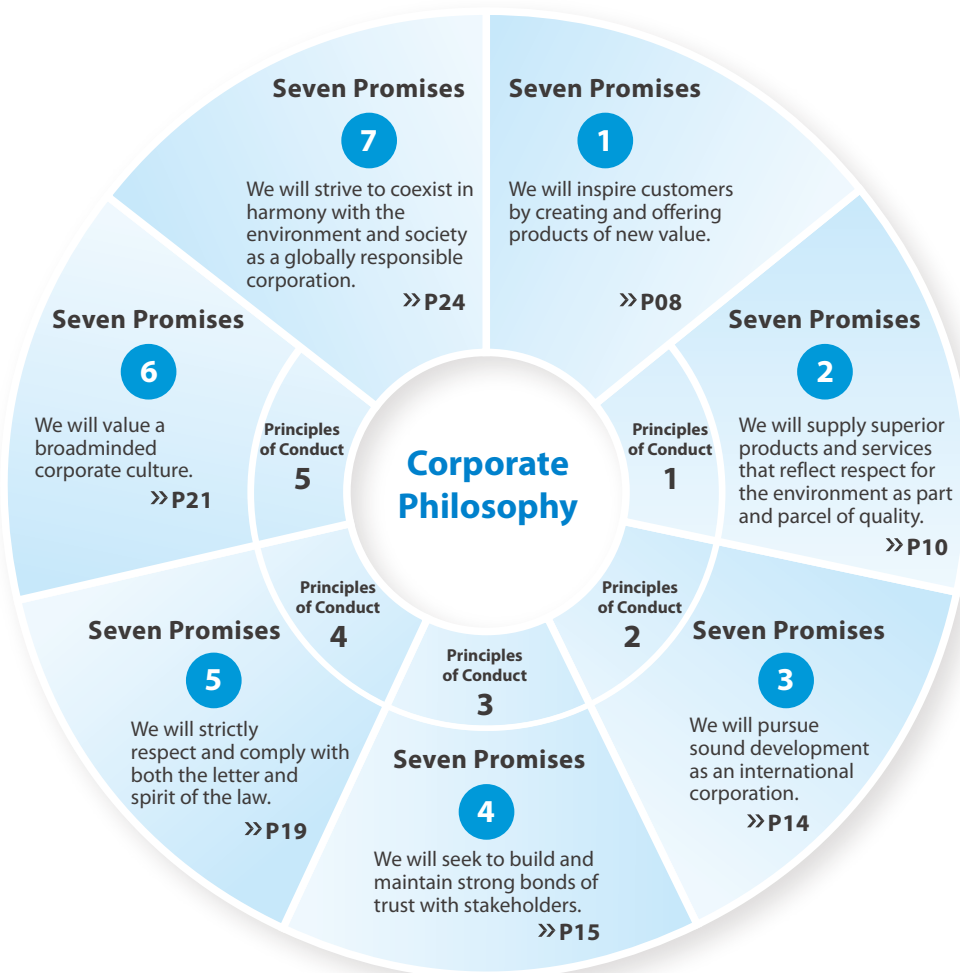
Corporate Philosophy

Seven Promises
1
We will inspire customers by creating and offering products of new value.
» P08

Seven Promises
2
We will supply superior products and services that reflect respect for the environment as part and parcel of quality.
» P10

Seven Promises
3
We will pursue sound development as an international corporation.
» P14

Seven Promises
4
We will seek to build and maintain strong bonds of trust with stakeholders.
» P15

Seven Promises
5
We will strictly respect and comply with both the letter and spirit of the law.
» P19

Seven Promises
6
We will value a broadminded corporate culture.
» P21

Seven Promises
7
We will strive to coexist in harmony with the environment and society as a globally responsible corporation.
» P24

Principles of Conduct 1

Principles of Conduct 2

Principles of Conduct 3

Principles of Conduct 4

Principles of Conduct 5